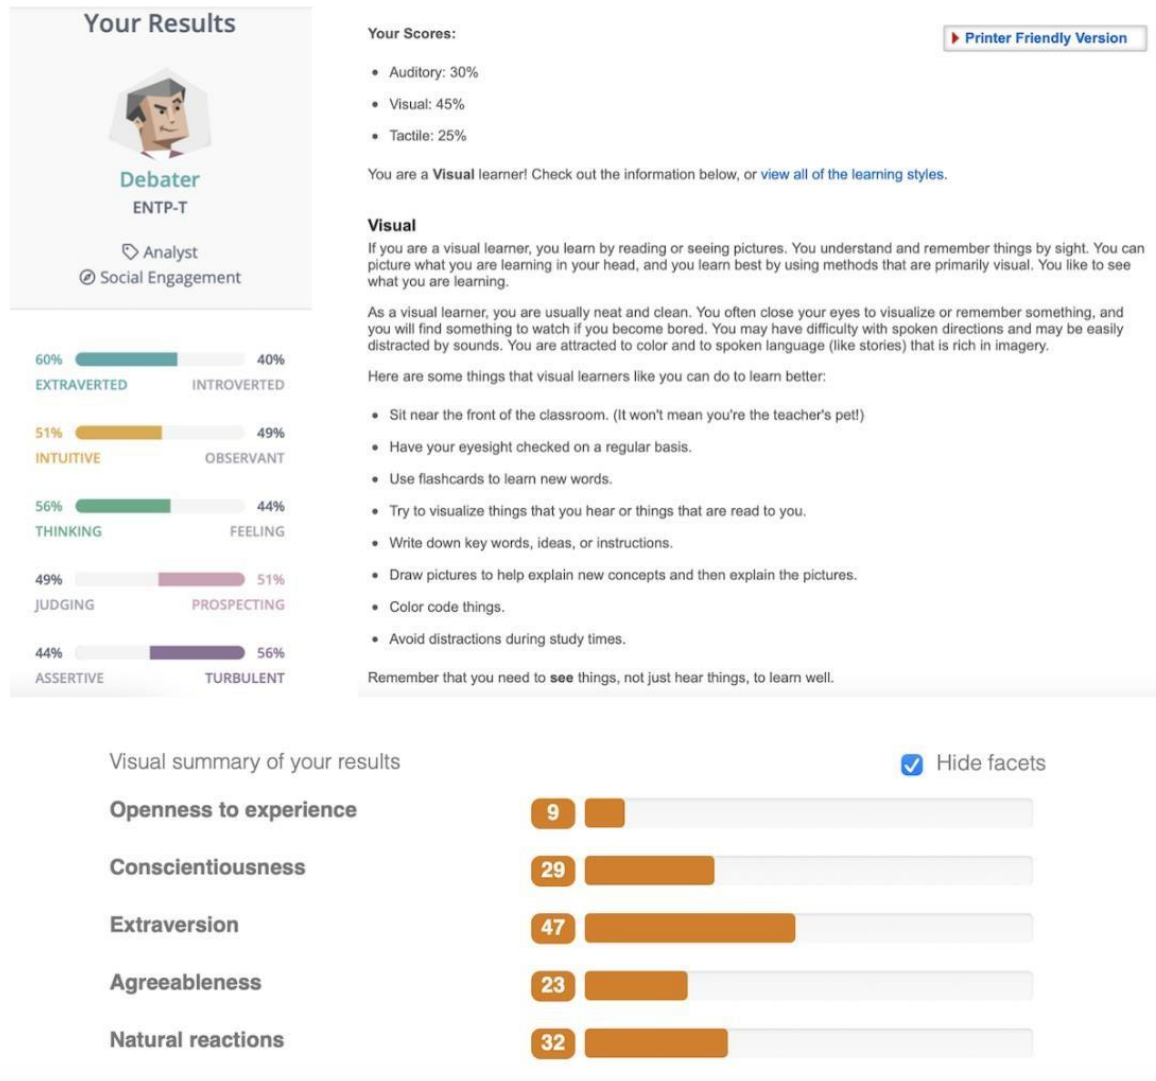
Your Results

Debater
ENTP-T

Analyst
Social Engagement

60% 40%
EXTRAVERTED INTROVERTED

51% 49%
INTUITIVE OBSERVANT

56% 44%
THINKING FEELING

49% 51%
JUDGING PROSPECTING

44% 56%
ASSERTIVE TURBULENT

Your Scores:

Printer Friendly Version

- Auditory: 30%
- Visual: 45%
- Tactile: 25%

You are a **Visual** learner! Check out the information below, or view all of the learning styles.

**Visual**
If you are a visual learner, you learn by reading or seeing pictures. You understand and remember things by sight. You can picture what you are learning in your head, and you learn best by using methods that are primarily visual. You like to see what you are learning.

As a visual learner, you are usually neat and clean. You often close your eyes to visualize or remember something, and you will find something to watch if you become bored. You may have difficulty with spoken directions and may be easily distracted by sounds. You are attracted to color and to spoken language (like stories) that is rich in imagery.

Here are some things that visual learners like you can do to learn better:

- Sit near the front of the classroom. (It won't mean you're the teacher's pet!)
- Have your eyesight checked on a regular basis.
- Use flashcards to learn new words.
- Try to visualize things that you hear or things that are read to you.
- Write down key words, ideas, or instructions.
- Draw pictures to help explain new concepts and then explain the pictures.
- Color code things.
- Avoid distractions during study times.

Remember that you need to **see** things, not just hear things, to learn well.

Visual summary of your results

Hide facets

Openness to experience 9
Conscientiousness 29
Extraversion 47
Agreeableness 23
Natural reactions 32